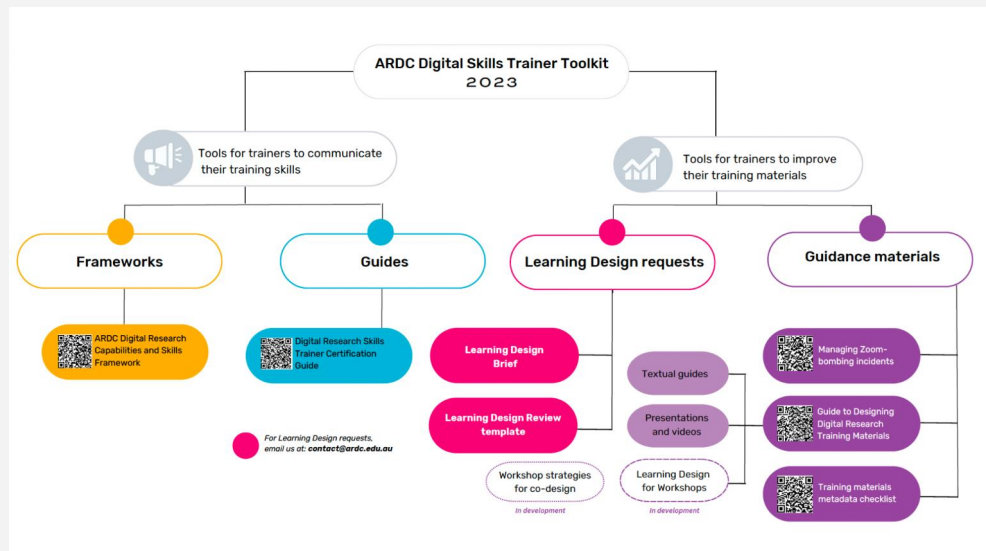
ARDC Digital Skills Trainer Toolkit
2023

Tools for trainers to communicate their training skills

Tools for trainers to improve their training materials

Frameworks

Guides

Learning Design requests

Guidance materials

ARDC Digital Research Capabilities and Skills Framework

Digital Research Skills Trainer Certification Guide

Learning Design Brief

Learning Design Review template

Textual guides

Presentations and videos

Learning Design for Workshops

In development

Workshop strategies for co-design

In development

Managing Zoom-bombing incidents

Guide to Designing Digital Research Training Materials

Training materials metadata checklist

For Learning Design requests, email us at: contact@ardc.edu.au